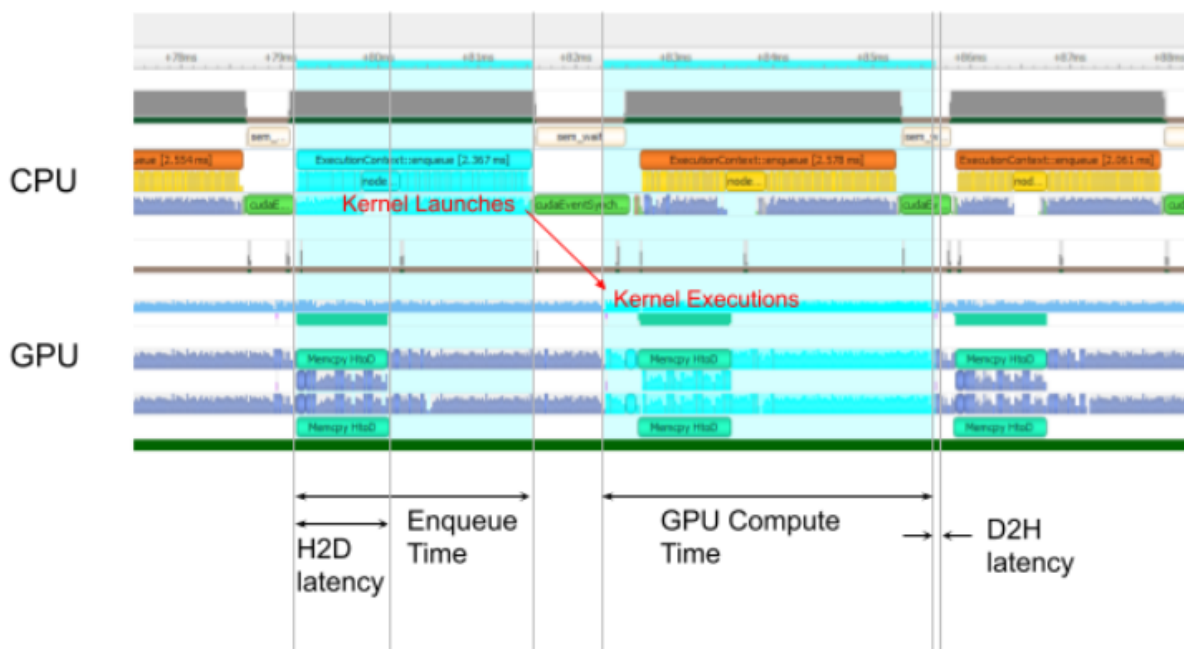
+78ms +79ms +80ms +81ms +82ms +83ms +84ms +85ms +86ms +87ms +88ms

sem_ sem_wait sem_

ueue [2.554 ms] ExecutionContext::enqueue [2.367 ms] ExecutionContext::enqueue [2.578 ms] ExecutionContext::enqueue [2.061 ms]

node node nod

cudaE cudaEventSynch cudaE cuda

CPU

Kernel Launches

Kernel Executions

GPU

Memcpy HtoD Memcpy HtoD Memcpy HtoD

Memcpy HtoD Memcpy HtoD Memcpy HtoD

H2D latency

Enqueue Time

GPU Compute Time

D2H latency